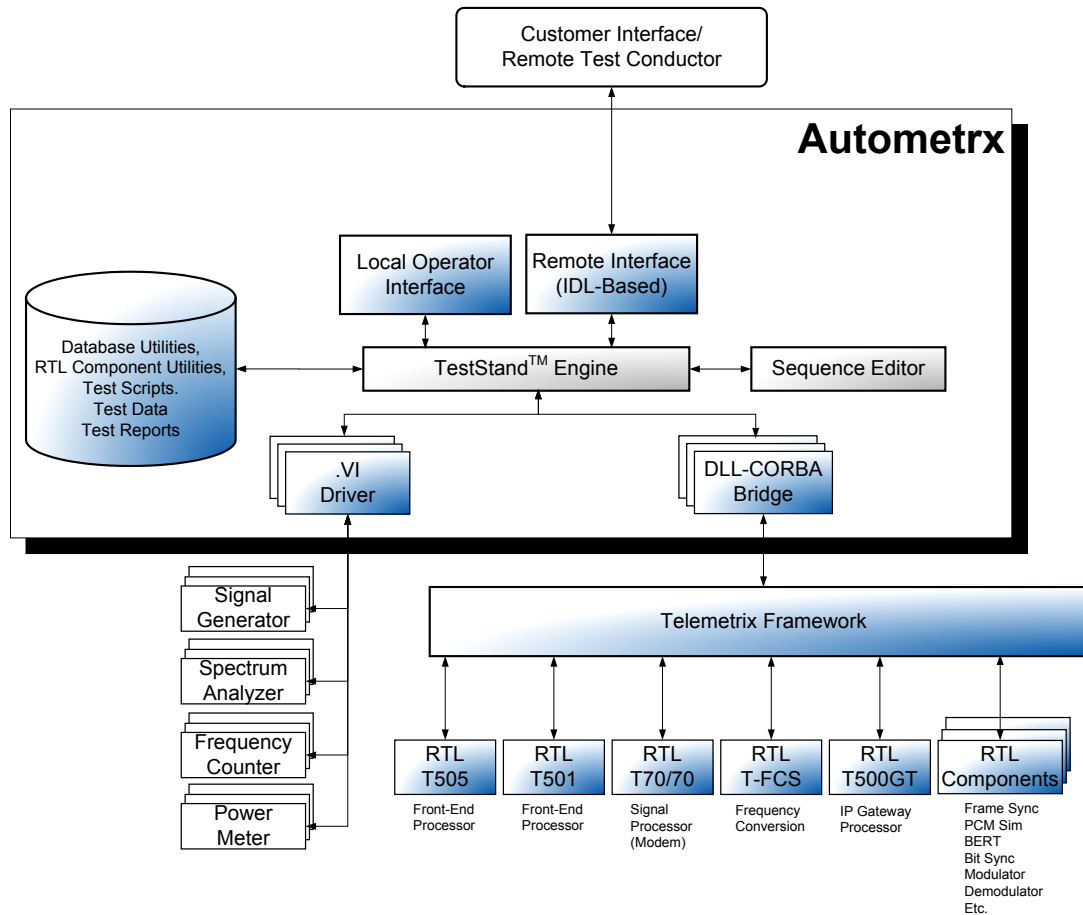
Customer Interface/
Remote Test Conductor

Autometrx

Local Operator Interface

Remote Interface (IDL-Based)

Database Utilities, RTL Component Utilities, Test Scripts. Test Data Test Reports

TestStand$^{TM}$ Engine

Sequence Editor

.VI Driver

DLL-CORBA Bridge

Signal Generator

Spectrum Analyzer

Frequency Counter

Power Meter

Telemetrix Framework

RTL T505
Front-End Processor

RTL T501
Front-End Processor

RTL T70/70
Signal Processor (Modem)

RTL T-FCS
Frequency Conversion

RTL T500GT
IP Gateway Processor

RTL Components
Frame Sync
PCM Sim
BERT
Bit Sync
Modulator
Demodulator
Etc.